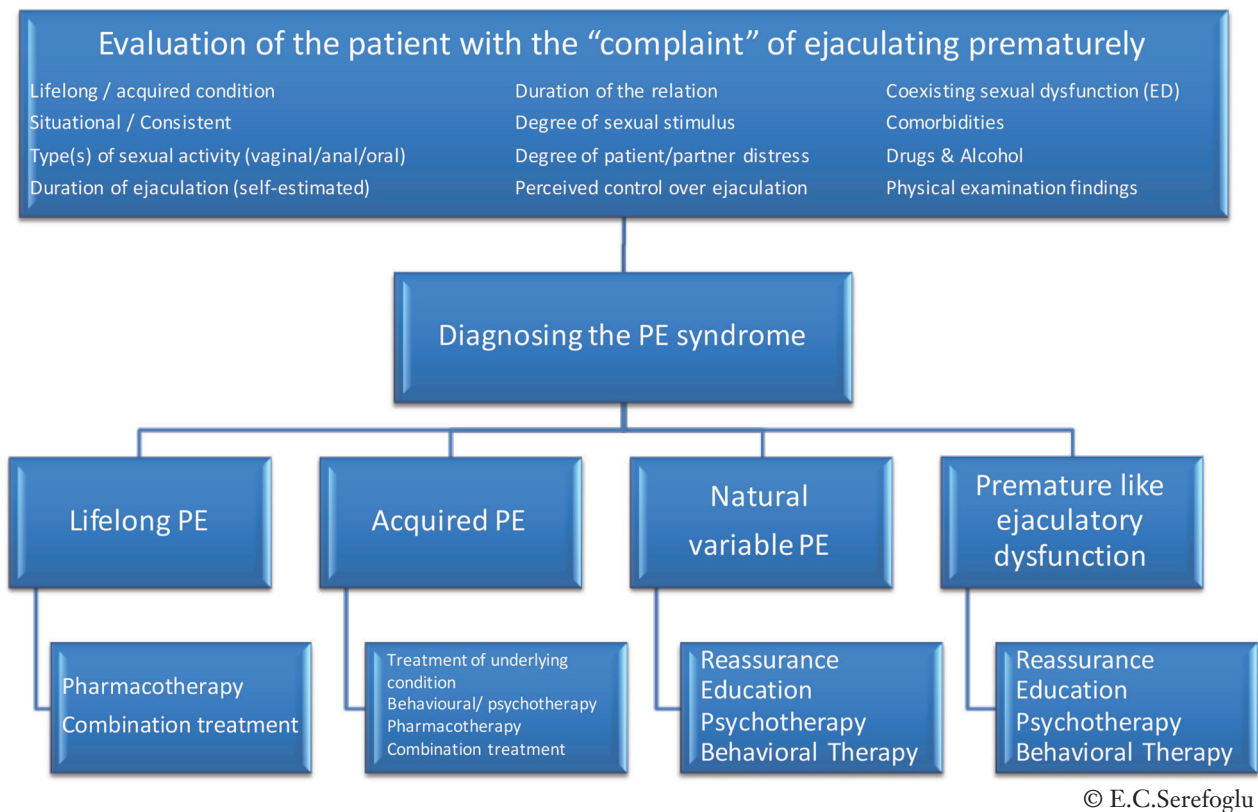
Evaluation of the patient with the “complaint” of ejaculating prematurely

Lifelong / acquired condition
Situational / Consistent
Type(s) of sexual activity (vaginal/anal/oral)
Duration of ejaculation (self-estimated)

Duration of the relation
Degree of sexual stimulus
Degree of patient/partner distress
Perceived control over ejaculation

Coexisting sexual dysfunction (ED)
Comorbidities
Drugs & Alcohol
Physical examination findings

Diagnosing the PE syndrome

Lifelong PE

Acquired PE

Natural variable PE

Premature like ejaculatory dysfunction

Pharmacotherapy
Combination treatment

Treatment of underlying condition
Behavioural/ psychotherapy
Pharmacotherapy
Combination treatment

Reassurance
Education
Psychotherapy
Behavioral Therapy

Reassurance
Education
Psychotherapy
Behavioral Therapy

© E.C.Serefoglu